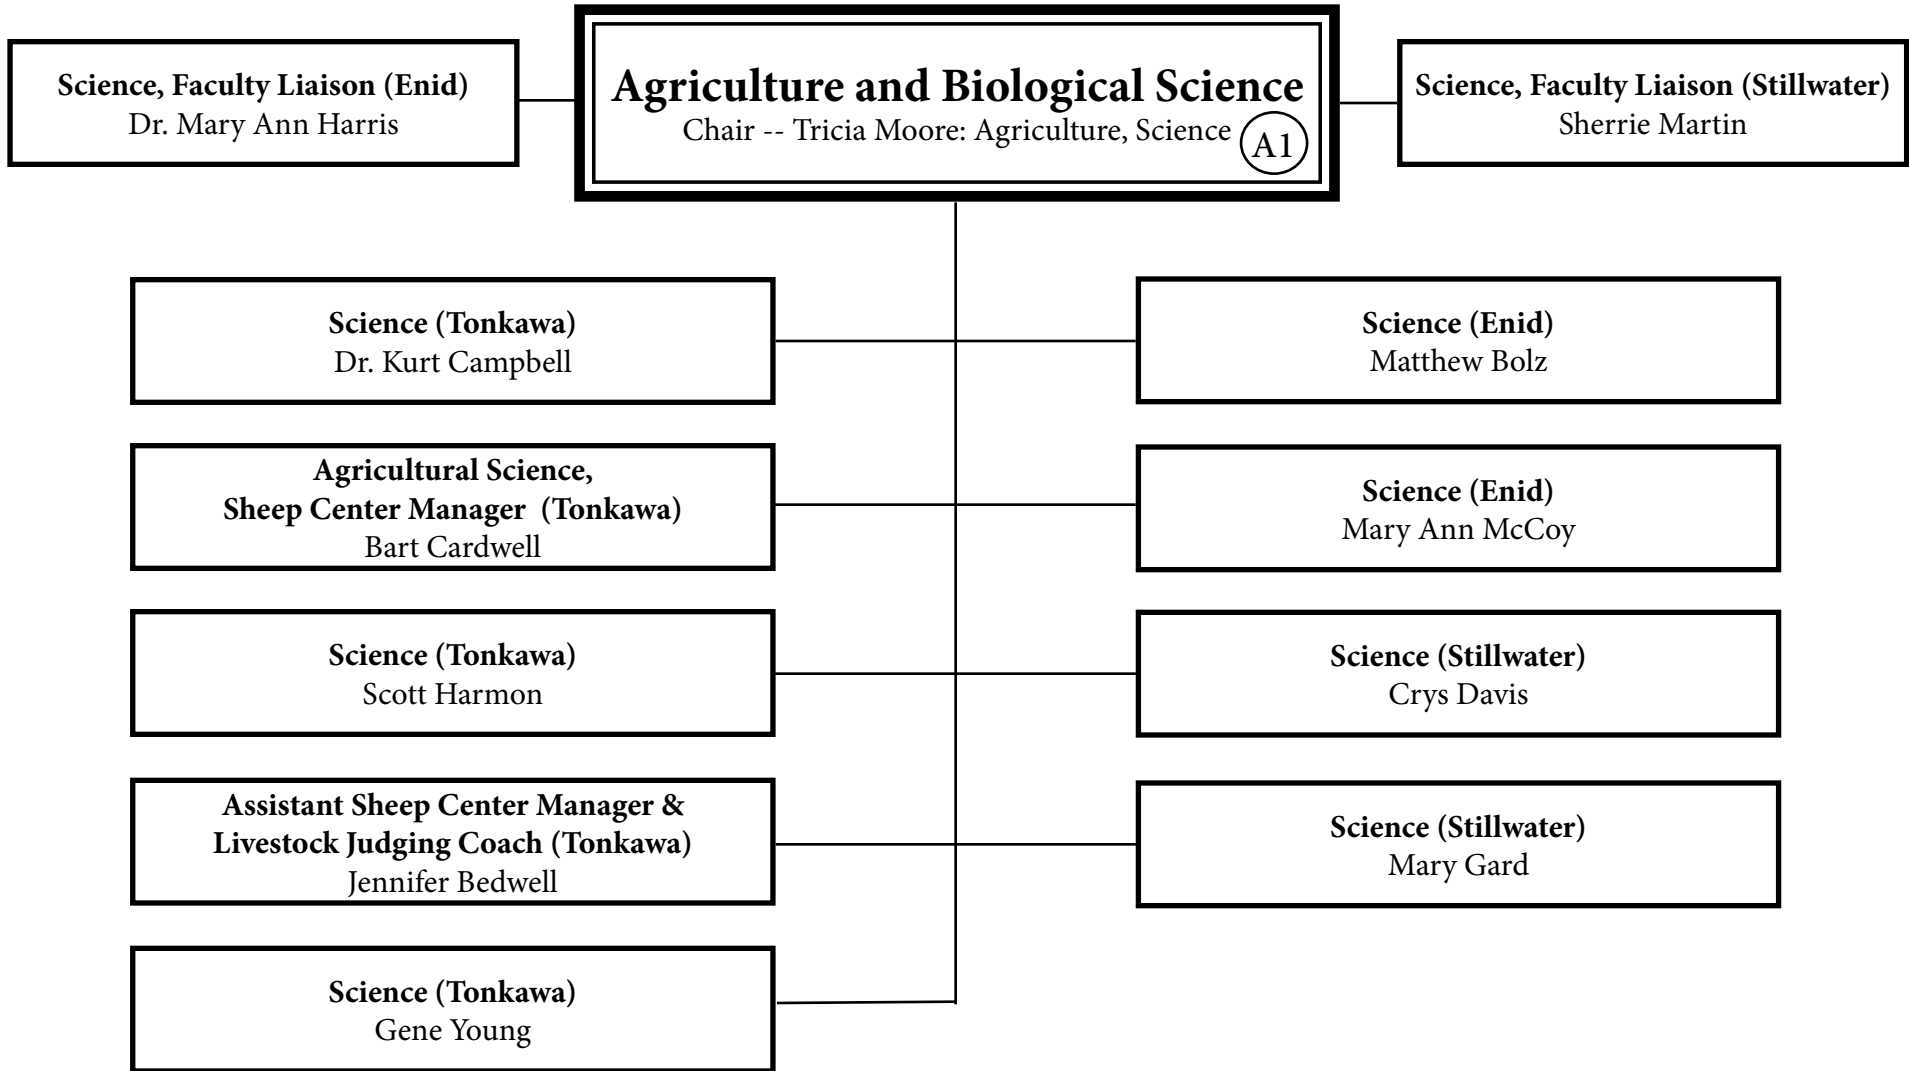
Science, Faculty Liaison (Enid)
Dr. Mary Ann Harris

Agriculture and Biological Science
Chair -- Tricia Moore: Agriculture, Science
A1

Science, Faculty Liaison (Stillwater)
Sherrie Martin

Science (Tonkawa)
Dr. Kurt Campbell

Science (Enid)
Matthew Bolz

Agricultural Science, Sheep Center Manager (Tonkawa)
Bart Cardwell

Science (Enid)
Mary Ann McCoy

Science (Tonkawa)
Scott Harmon

Science (Stillwater)
Crys Davis

Assistant Sheep Center Manager & Livestock Judging Coach (Tonkawa)
Jennifer Bedwell

Science (Stillwater)
Mary Gard

Science (Tonkawa)
Gene Young